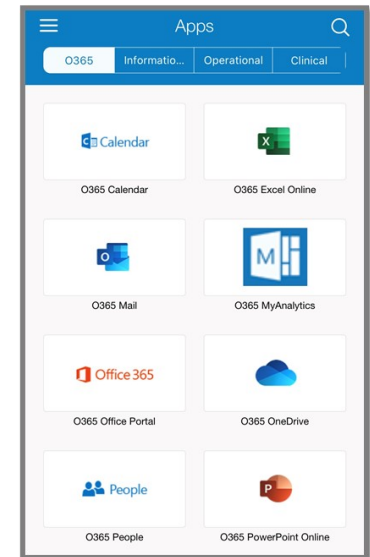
Apps

O365 | Informatio... | Operational | Clinical

Calendar
O365 Calendar

X
O365 Excel Online

O
O365 Mail

M
O365 MyAnalytics

Office 365
O365 Office Portal

O365 OneDrive

People
O365 People

P
O365 PowerPoint Online